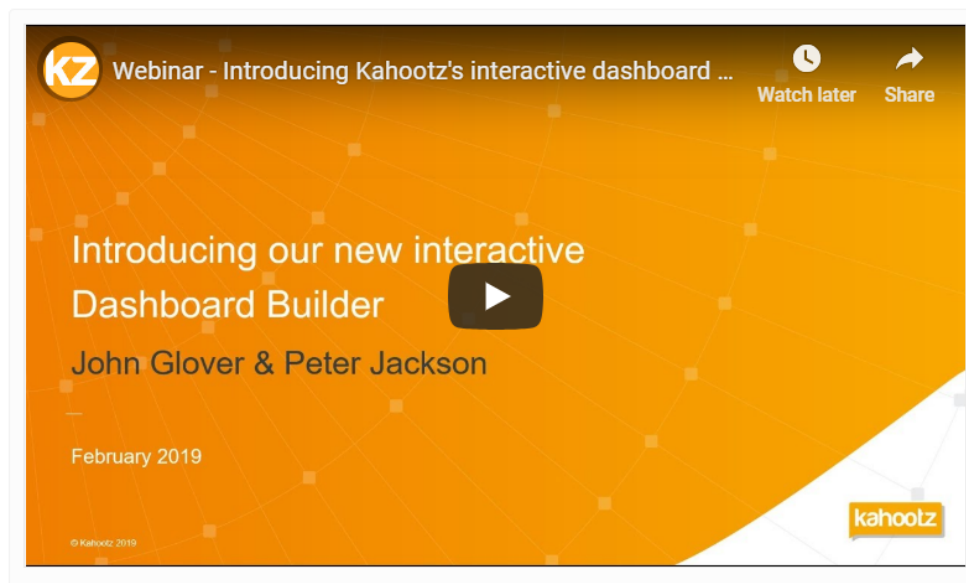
KZ

Webinar - Introducing Kahootz's interactive dashboard ...

Watch later

Share

Introducing our new interactive Dashboard Builder

John Glover & Peter Jackson

February 2019

© Kahootz 2019

kahootz